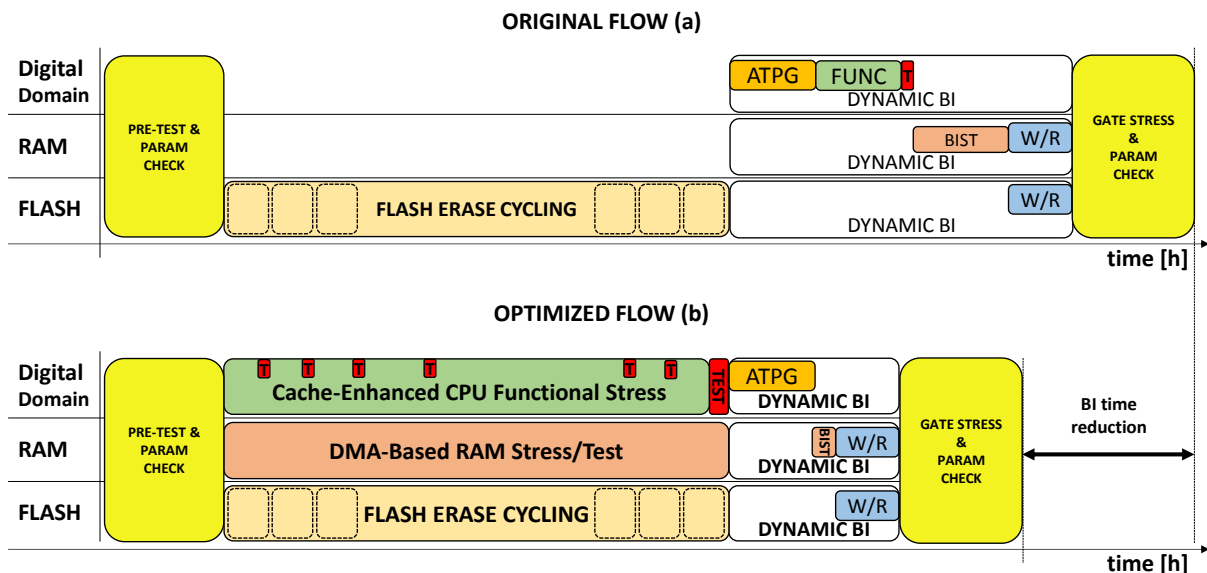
ORIGINAL FLOW (a)

Digital Domain

RAM

FLASH

PRE-TEST & PARAM CHECK

FLASH ERASE CYCLING

ATPG FUNC T

DYNAMIC BI

BIST W/R

DYNAMIC BI

W/R

DYNAMIC BI

GATE STRESS & PARAM CHECK

time [h]

OPTIMIZED FLOW (b)

Digital Domain

RAM

FLASH

PRE-TEST & PARAM CHECK

T T T T T T

Cache-Enhanced CPU Functional Stress

TEST

ATPG

DYNAMIC BI

DMA-Based RAM Stress/Test

BIST W/R

DYNAMIC BI

FLASH ERASE CYCLING

W/R

DYNAMIC BI

GATE STRESS & PARAM CHECK

BI time reduction

time [h]